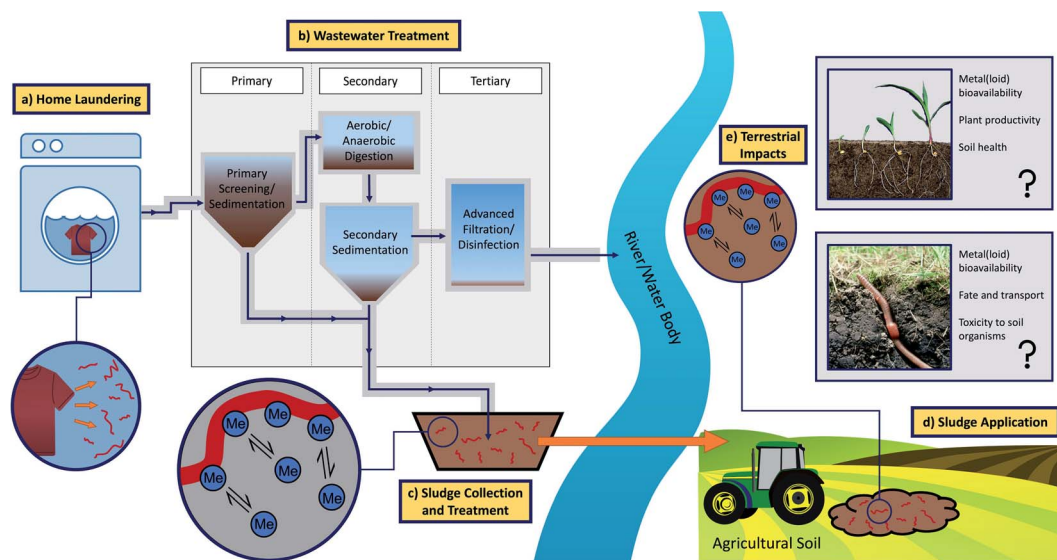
a) Home Laundering

b) Wastewater Treatment

Primary

Secondary

Tertiary

Primary Screening/ Sedimentation

Aerobic/ Anaerobic Digestion

Secondary Sedimentation

Advanced Filtration/ Disinfection

Me Me Me Me Me Me

c) Sludge Collection and Treatment

River/Water Body

e) Terrestrial Impacts

Me Me Me Me Me Me

Metal(loid) bioavailability

Plant productivity

Soil health

?

Metal(loid) bioavailability

Fate and transport

Toxicity to soil organisms

?

d) Sludge Application

Agricultural Soil